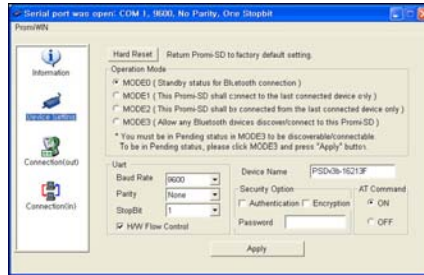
Serial port was open: COM 1, 9600, No Parity, One Stopbit
PromiWIN

Information

Device Setting

Connection(out)

Connection(in)

Hard Reset Return Promi-SD to factory default setting.

Operation Mode

MODE0 ( Standby status for Bluetooth connection )

MODE1 ( This Promi-SD shall connect to the last connected device only )

MODE2 ( This Promi-SD shall be connected from the last connected device only )

MODE3 ( Allow any Bluetooth devices discover/connect to this Promi-SD )

* You must be in Pending status in MODE3 to be discoverable/connectable. To be in Pending status, please click MODE3 and press "Apply" button.

Uart

Baud Rate 9600

Parity None

StopBit 1

H/W Flow Control

Device Name PSDv3b-16213F

Security Option

Authentication Encryption

Password

AT Command

ON

OFF

Apply